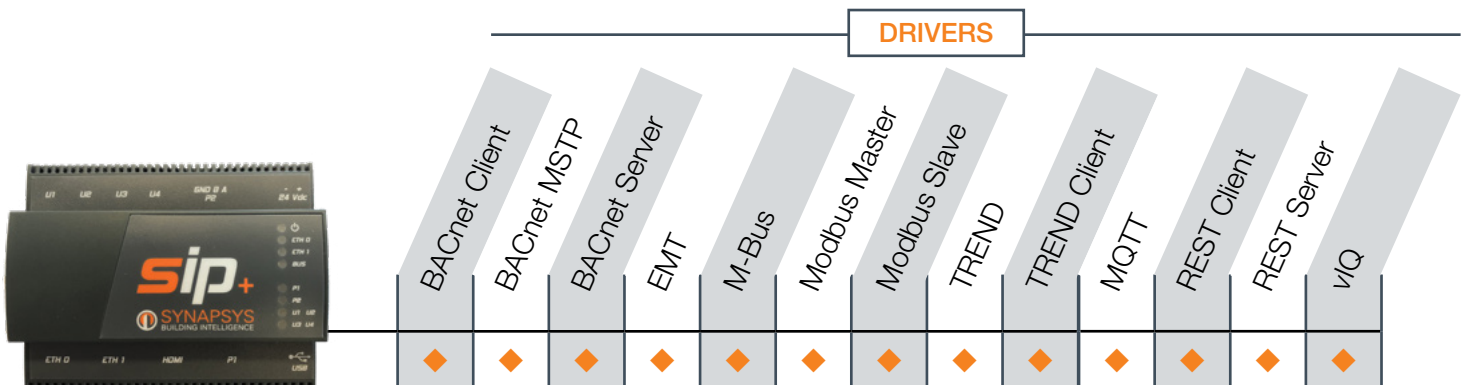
DRIVERS

BACnet Client
BACnet MSTP
BACnet Server
EMT
M-Bus
Modbus Master
Modbus Slave
TREND
TREND Client
MQTT
REST Client
REST Server
vIQ

U1 U2 U3 U4 GND B A P2 - + 24 Vdc

ETH 0
ETH 1
BUS
P1
P2
U1 U2
U3 U4

sip+
SYNAPSYS
BUILDING INTELLIGENCE

ETH 0 ETH 1 HDMI P1 USB